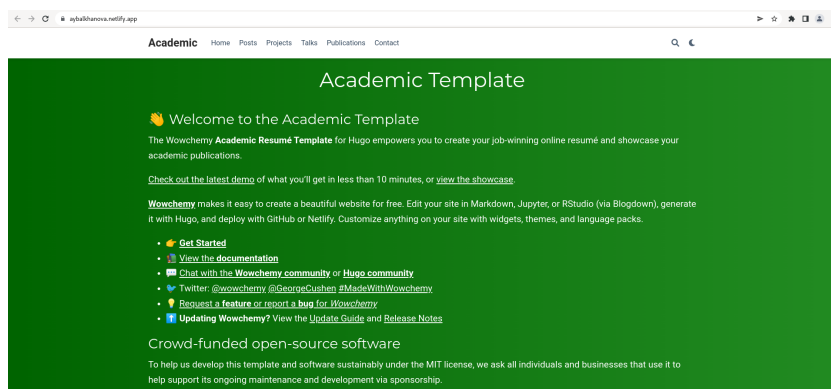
aybalkhanova.netlify.app

Academic Home Posts Projects Talks Publications Contact

Academic Template

👋 Welcome to the Academic Template

The Wowchemy **Academic Resumé Template** for Hugo empowers you to create your job-winning online resumé and showcase your academic publications.

Check out the latest demo of what you'll get in less than 10 minutes, or view the showcase.

**Wowchemy** makes it easy to create a beautiful website for free. Edit your site in Markdown, Jupyter, or RStudio (via Blogdown), generate it with Hugo, and deploy with GitHub or Netlify. Customize anything on your site with widgets, themes, and language packs.

- 👉 **Get Started**
- 📚 View the **documentation**
- 💬 Chat with the **Wowchemy community** or **Hugo community**
- 🐦 Twitter: @wowchemy @GeorgeCushen #MadeWithWowchemy
- 💡 Request a **feature** or report a **bug** for *Wowchemy*
- ⬆️ **Updating Wowchemy?** View the Update Guide and Release Notes

Crowd-funded open-source software

To help us develop this template and software sustainably under the MIT license, we ask all individuals and businesses that use it to help support its ongoing maintenance and development via sponsorship.